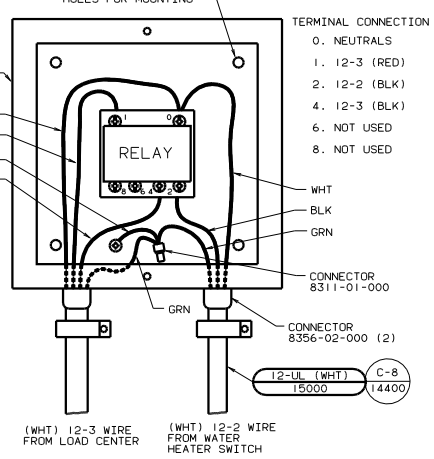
HOLES FOR MOUNTING

TERMINAL CONNECTION
0. NEUTRALS
1. 12-3 (RED)
2. 12-2 (BLK)
4. 12-3 (BLK)
6. NOT USED
8. NOT USED

1 0
RELAY
8 6 4 2

WHT
BLK
GRN

CONNECTOR
8311-01-000

GRN

CONNECTOR
8356-02-000 (2)

12-UL (WHT)
15000

C-8
14400

(WHT) 12-3 WIRE FROM LOAD CENTER

(WHT) 12-2 WIRE FROM WATER HEATER SWITCH